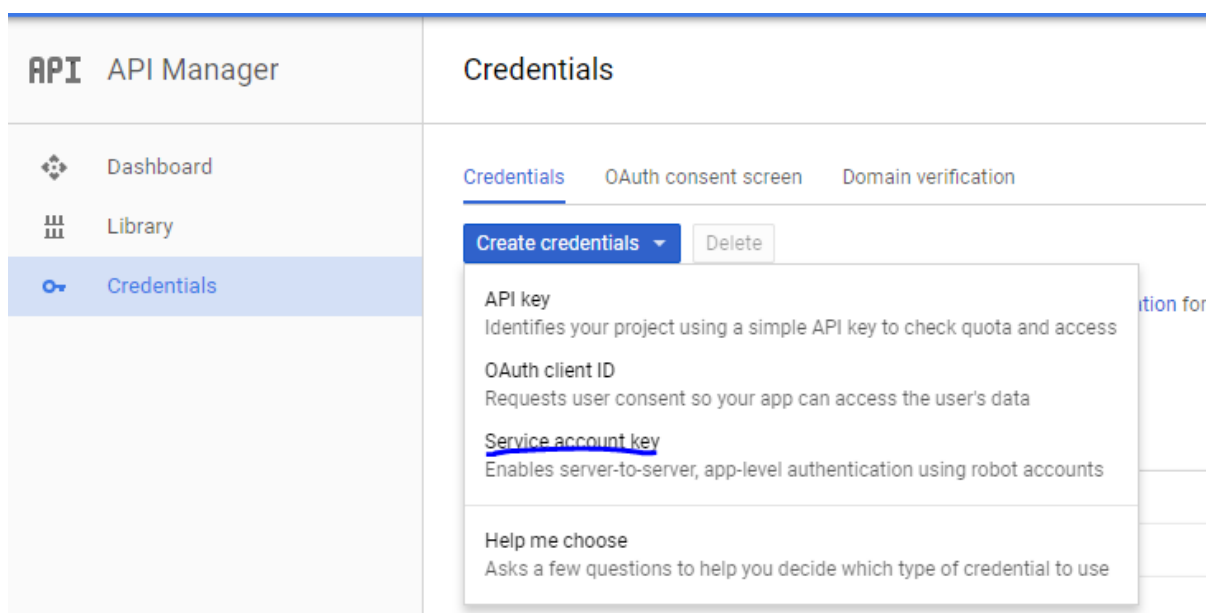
API API Manager

Credentials

Dashboard

Library

Credentials

Credentials OAuth consent screen Domain verification

Create credentials ▾ Delete

API key
Identifies your project using a simple API key to check quota and access

OAuth client ID
Requests user consent so your app can access the user's data

Service account key
Enables server-to-server, app-level authentication using robot accounts

Help me choose
Asks a few questions to help you decide which type of credential to use

ation for